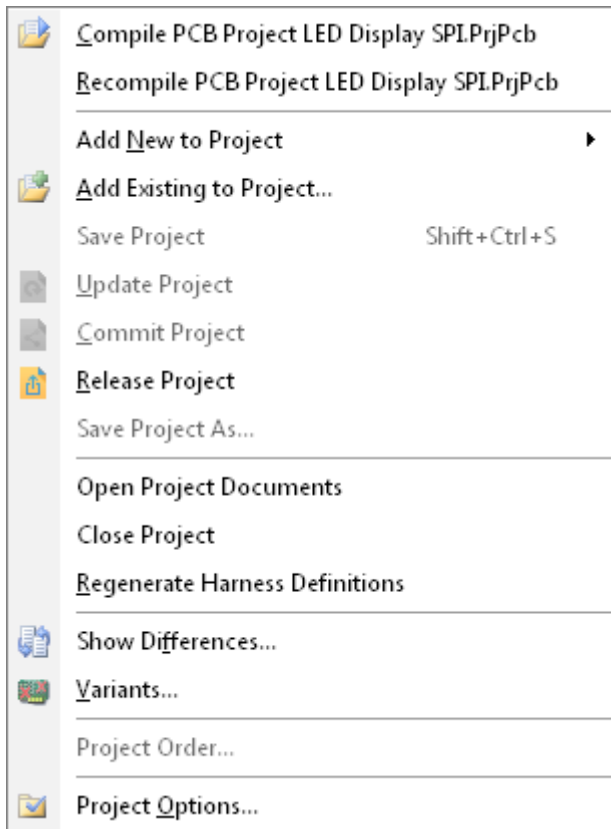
Compile PCB Project LED Display SPI.PrjPcb
Recompile PCB Project LED Display SPI.PrjPcb

Add New to Project
Add Existing to Project...
Save Project Shift+Ctrl+S
Update Project
Commit Project
Release Project
Save Project As...

Open Project Documents
Close Project
Regenerate Harness Definitions

Show Differences...
Variants...

Project Order...

Project Options...